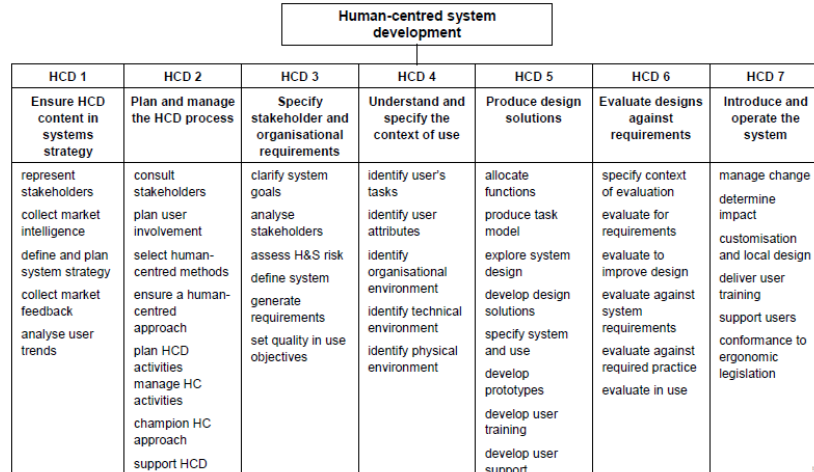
Human-centred system development

| HCD 1 | HCD 2 | HCD 3 | HCD 4 | HCD 5 | HCD 6 | HCD 7 |
|---|---|---|---|---|---|---|
| **Ensure HCD content in systems strategy** | **Plan and manage the HCD process** | **Specify stakeholder and organisational requirements** | **Understand and specify the context of use** | **Produce design solutions** | **Evaluate designs against requirements** | **Introduce and operate the system** |
| represent stakeholders<br>collect market intelligence<br>define and plan system strategy<br>collect market feedback<br>analyse user trends | consult stakeholders<br>plan user involvement<br>select human-centred methods<br>ensure a human-centred approach<br>plan HCD activities<br>manage HC activities<br>champion HC approach<br>support HCD | clarify system goals<br>analyse stakeholders<br>assess H&S risk<br>define system<br>generate requirements<br>set quality in use objectives | identify user's tasks<br>identify user attributes<br>identify organisational environment<br>identify technical environment<br>identify physical environment | allocate functions<br>produce task model<br>explore system design<br>develop design solutions<br>specify system and use<br>develop prototypes<br>develop user training<br>develop user support | specify context of evaluation<br>evaluate for requirements<br>evaluate to improve design<br>evaluate against system requirements<br>evaluate against required practice<br>evaluate in use | manage change<br>determine impact<br>customisation and local design<br>deliver user training<br>support users<br>conformance to ergonomic legislation |